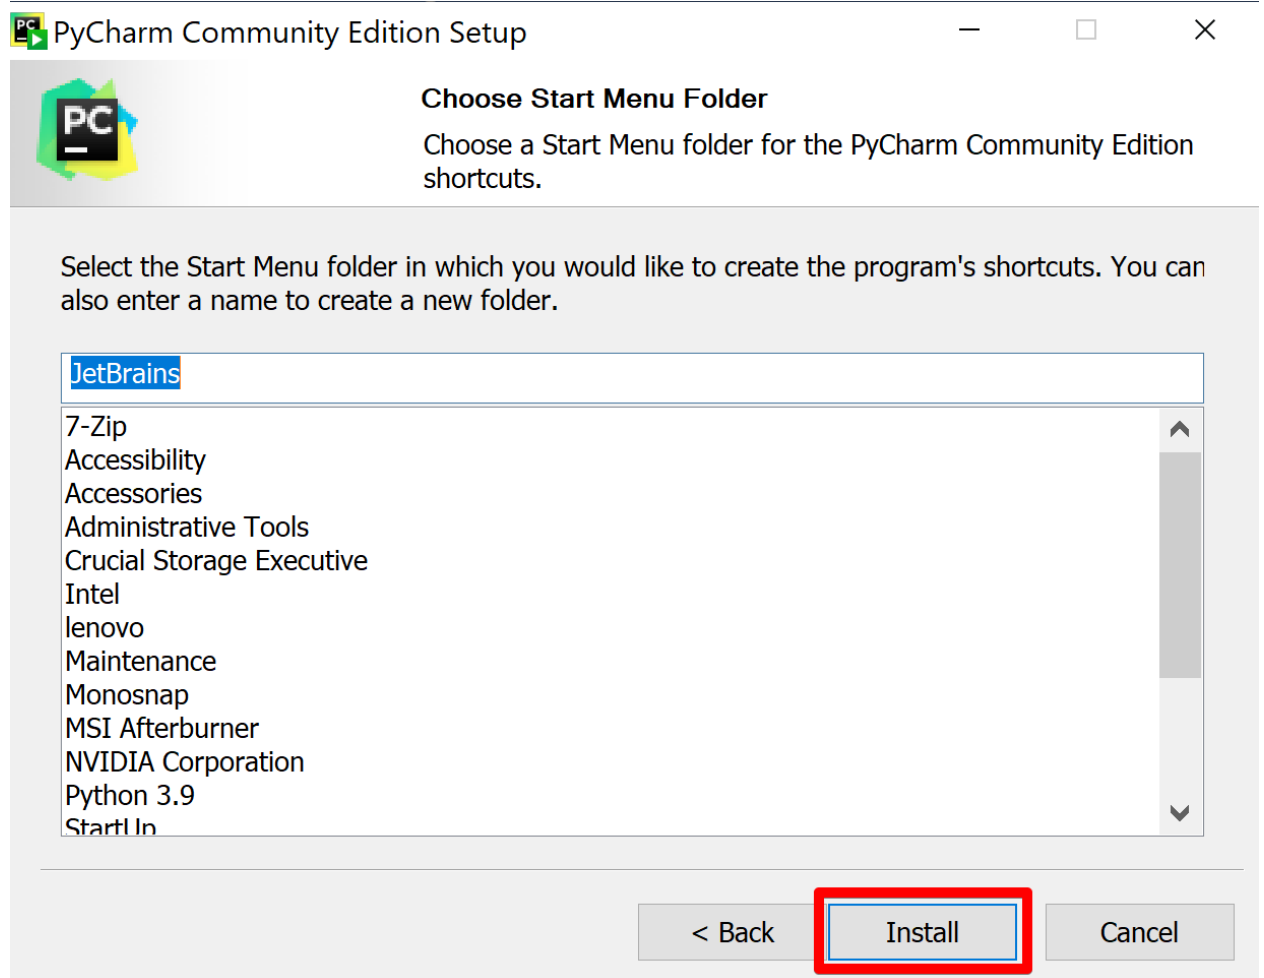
PyCharm Community Edition Setup

PC

Choose Start Menu Folder

Choose a Start Menu folder for the PyCharm Community Edition shortcuts.

Select the Start Menu folder in which you would like to create the program's shortcuts. You can also enter a name to create a new folder.

JetBrains

7-Zip
Accessibility
Accessories
Administrative Tools
Crucial Storage Executive
Intel
lenovo
Maintenance
Monosnap
MSI Afterburner
NVIDIA Corporation
Python 3.9
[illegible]

< Back
Install
Cancel